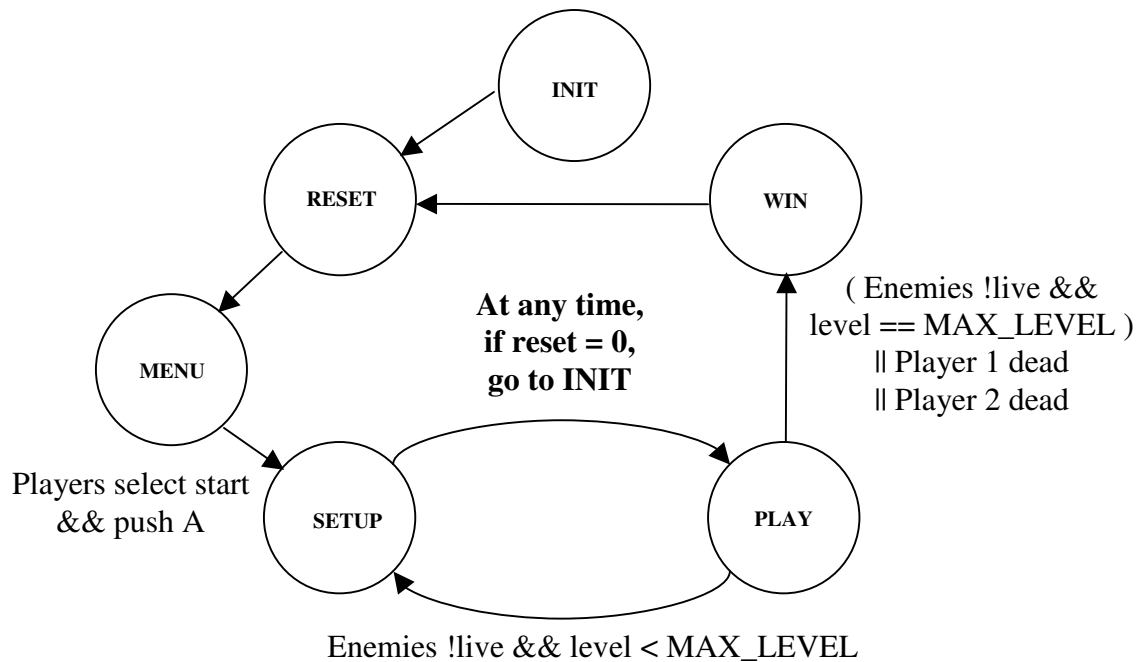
INIT

RESET

WIN

MENU

At any time, if reset = 0, go to INIT

( Enemies !live && level == MAX_LEVEL ) || Player 1 dead || Player 2 dead

Players select start && push A

SETUP

PLAY

Enemies !live && level < MAX_LEVEL